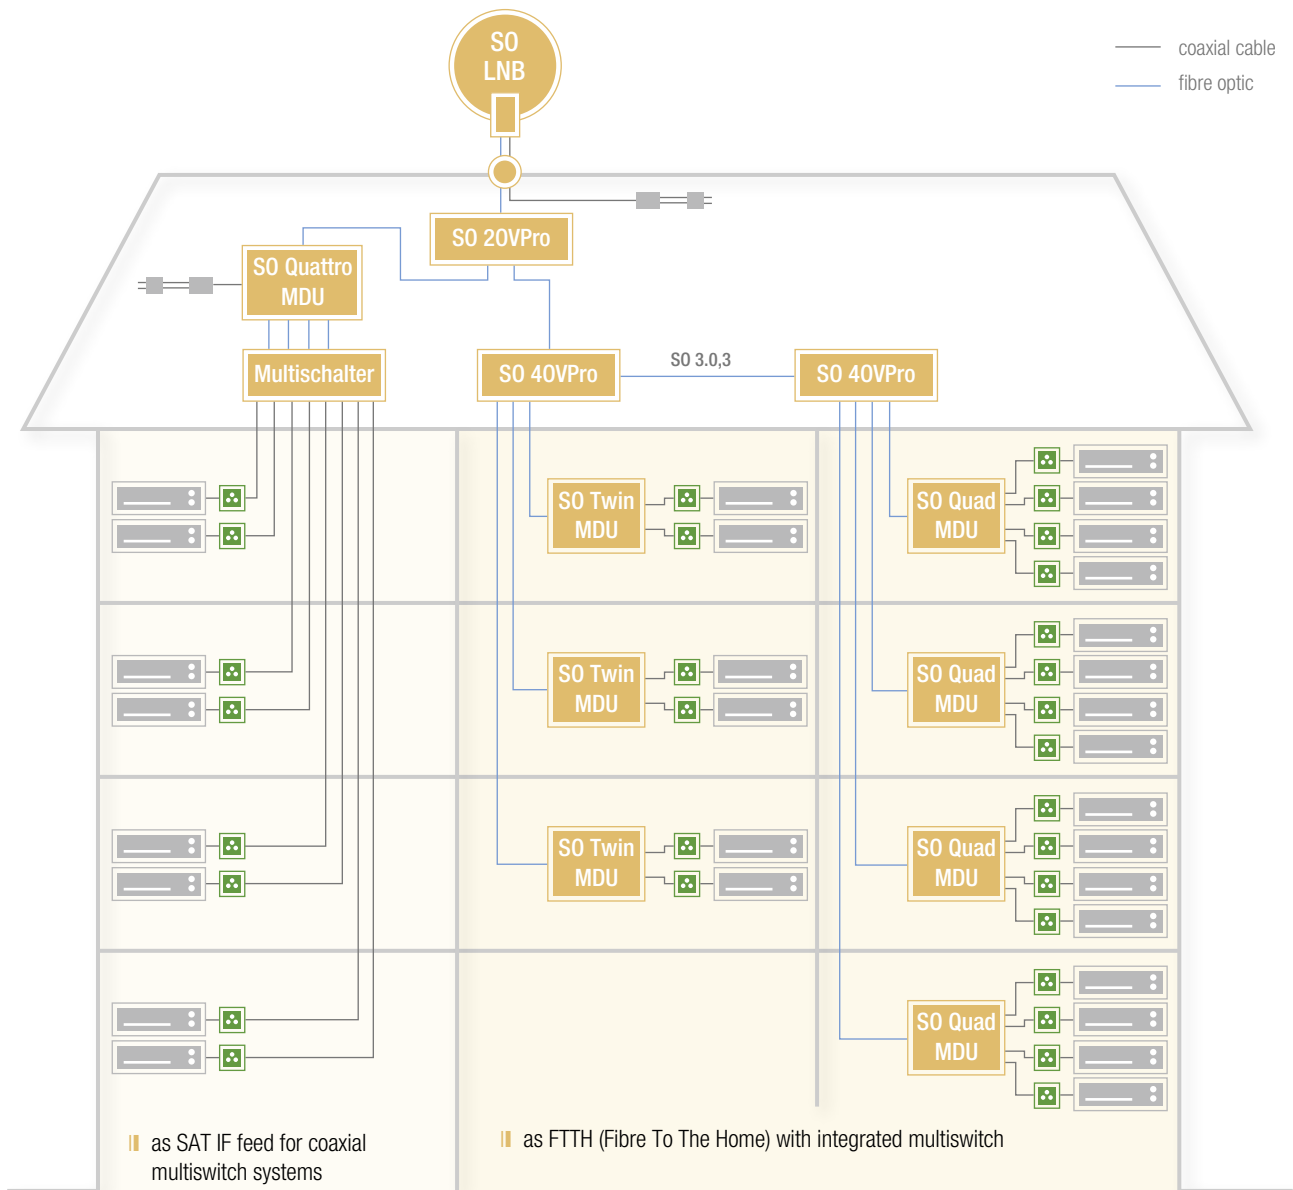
SO LNB

coaxial cable
fibre optic

SO 20VPro

SO Quattro MDU

Multischalter

SO 40VPro

SO 3.0,3

SO 40VPro

SO Twin MDU

SO Quad MDU

SO Twin MDU

SO Quad MDU

SO Twin MDU

SO Quad MDU

SO Quad MDU

as SAT IF feed for coaxial multiswitch systems

as FTTH (Fibre To The Home) with integrated multiswitch